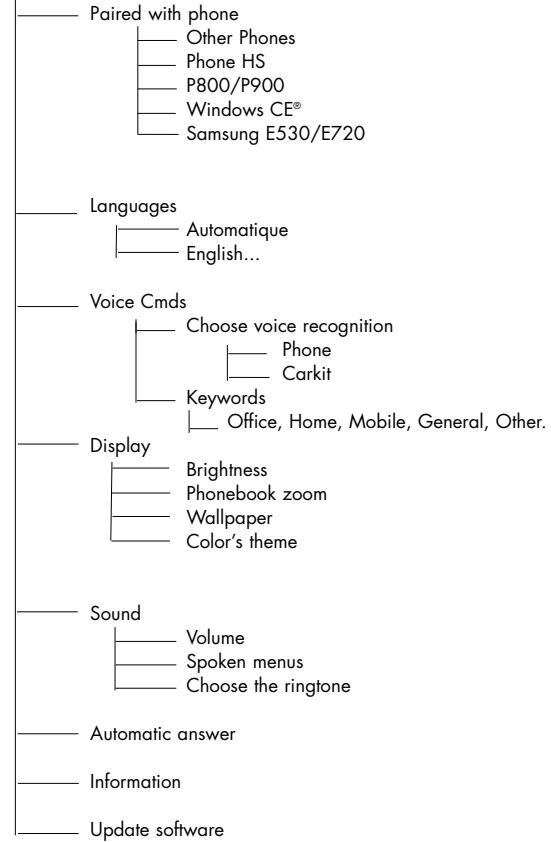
Paired with phone
Other Phones
Phone HS
P800/P900
Windows CE®
Samsung E530/E720

Languages
Automatique
English...

Voice Cmds
Choose voice recognition
Phone
Carkit
Keywords
Office, Home, Mobile, General, Other.

Display
Brightness
Phonebook zoom
Wallpaper
Color's theme

Sound
Volume
Spoken menus
Choose the ringtone

Automatic answer

Information

Update software